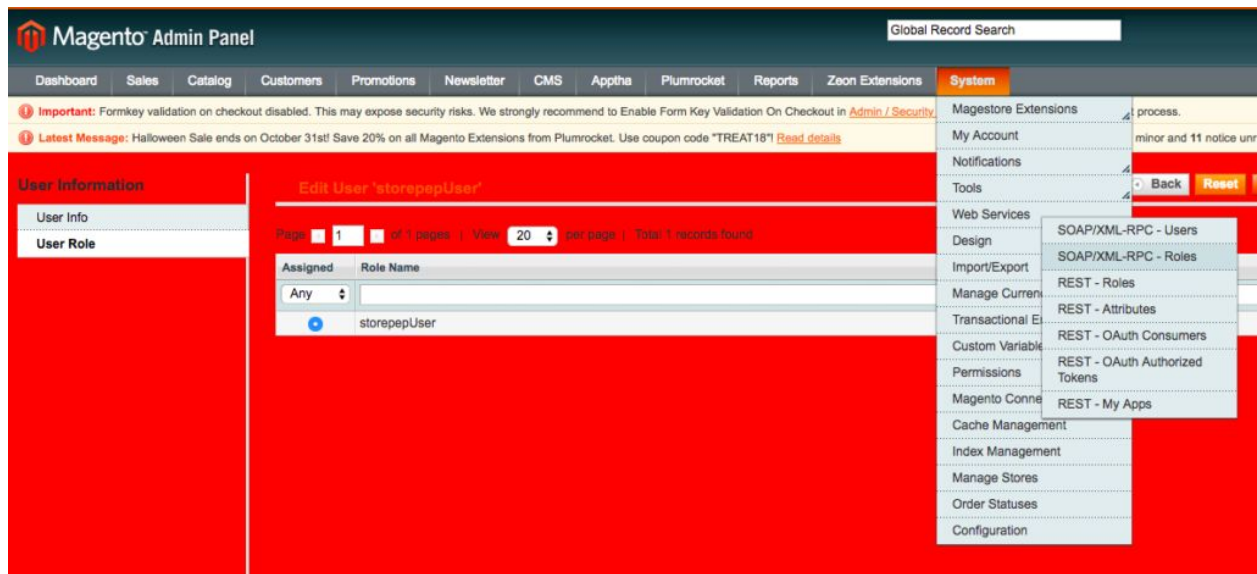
Magento Admin Panel

Global Record Search

Dashboard Sales Catalog Customers Promotions Newsletter CMS Apptha Plumrocket Reports Zeon Extensions System

Important: Formkey validation on checkout disabled. This may expose security risks. We strongly recommend to Enable Form Key Validation On Checkout in Admin / Security process.

Latest Message: Halloween Sale ends on October 31st! Save 20% on all Magento Extensions from Plumrocket. Use coupon code "TREAT18"! Read details minor and 11 notice unr

User Information

User Info

User Role

Edit User 'storepepUser'

Back Reset

Page 1 of 1 pages | View 20 per page | Total 1 records found

| Assigned | Role Name |
|---|---|
| Any | |
| | storepepUser |

Magestore Extensions
My Account
Notifications
Tools
Web Services
Design
Import/Export
Manage Curren
Transactional E
Custom Variable
Permissions
Magento Conne
Cache Management
Index Management
Manage Stores
Order Statuses
Configuration

SOAP/XML-RPC - Users
SOAP/XML-RPC - Roles
REST - Roles
REST - Attributes
REST - OAuth Consumers
REST - OAuth Authorized Tokens
REST - My Apps